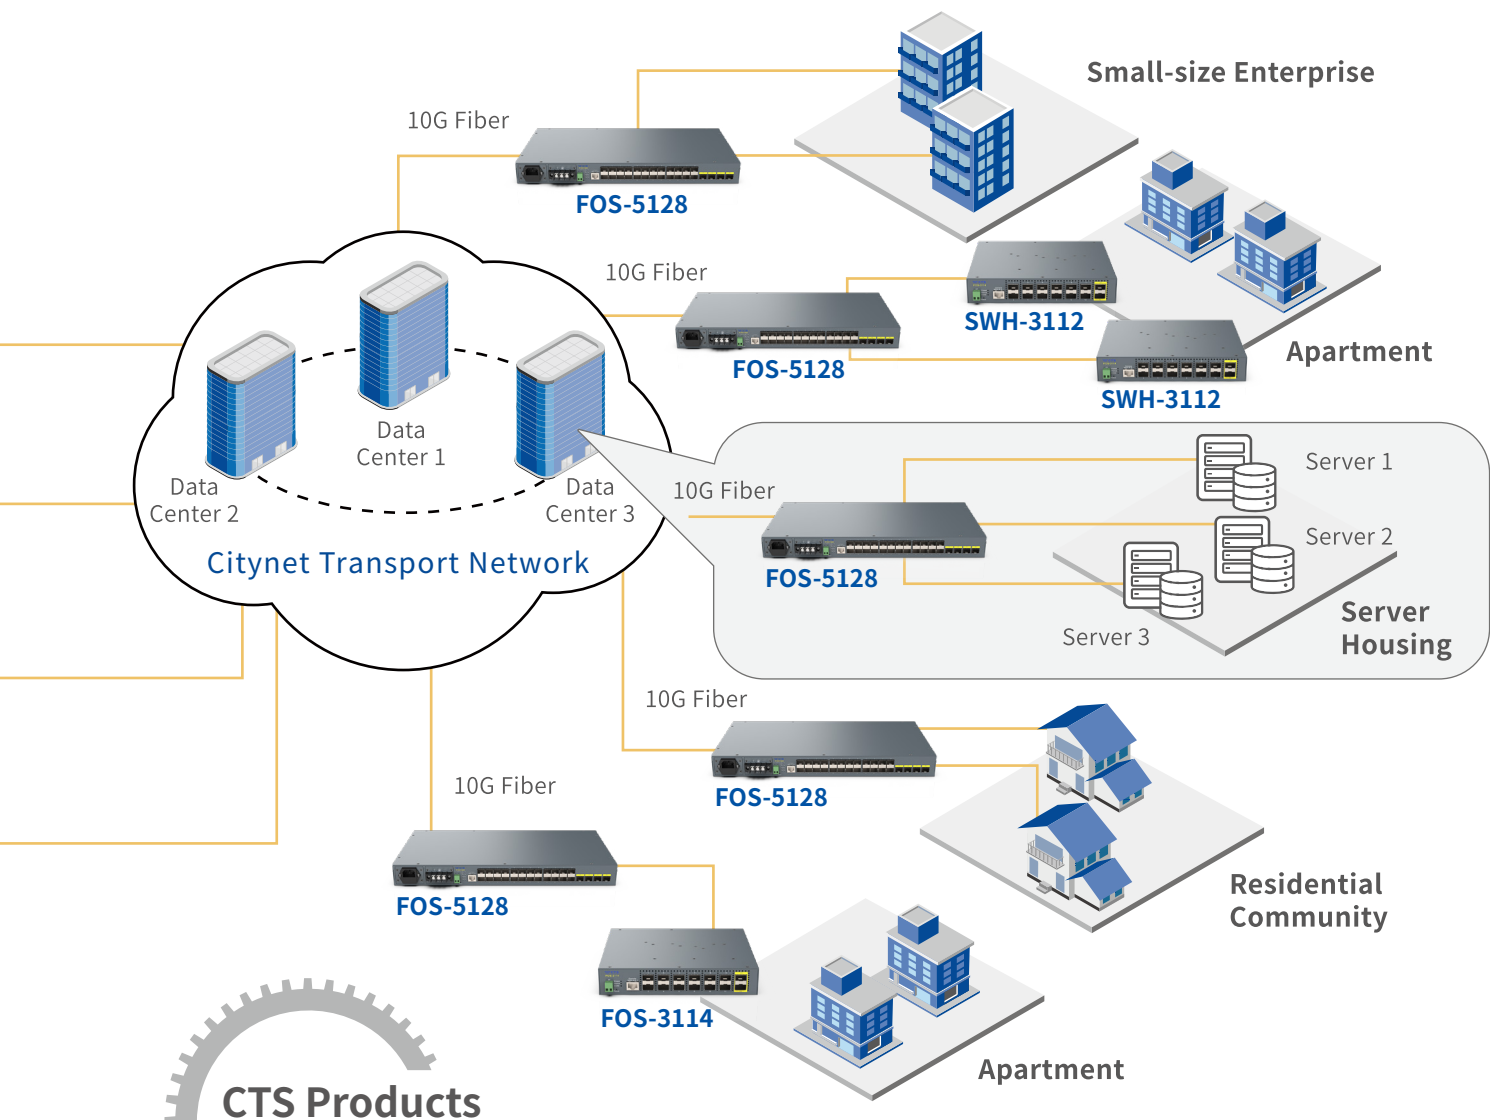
10G Fiber

FOS-5128

Small-size Enterprise

10G Fiber

FOS-5128

SWH-3112

SWH-3112

Apartment

Data Center 1

Data Center 2

Data Center 3

Citynet Transport Network

10G Fiber

FOS-5128

Server 1

Server 2

Server 3

Server Housing

10G Fiber

FOS-5128

10G Fiber

FOS-5128

Residential Community

FOS-3114

Apartment

CTS Products